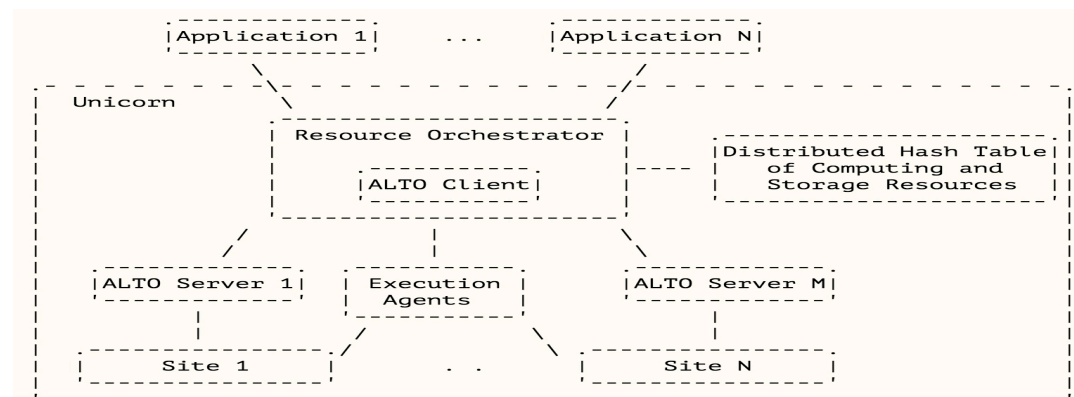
Application 1

...

Application N

Unicorn

Resource Orchestrator

ALTO Client

Distributed Hash Table of Computing and Storage Resources

ALTO Server 1

Execution Agents

ALTO Server M

Site 1

. .

Site N